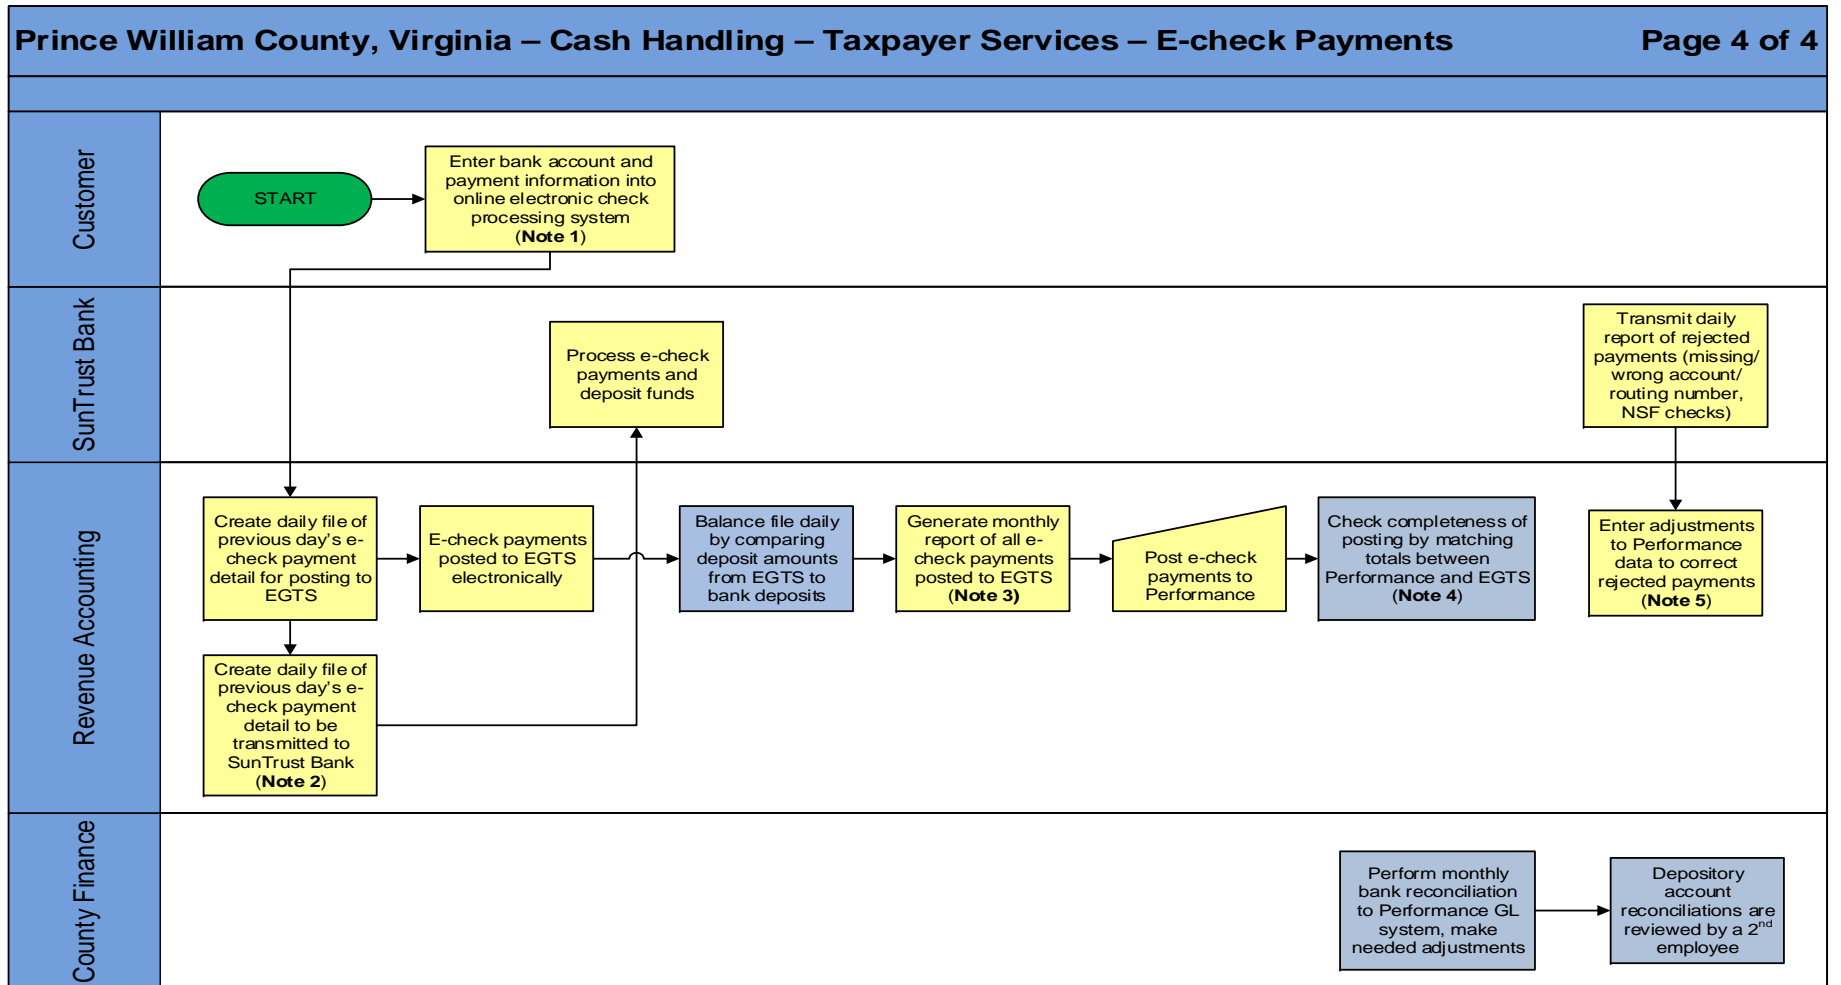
Prince William County, Virginia – Cash Handling – Taxpayer Services – E-check Payments

Page 4 of 4

Customer

START

Enter bank account and payment information into online electronic check processing system (Note 1)

SunTrust Bank

Process e-check payments and deposit funds

Transmit daily report of rejected payments (missing/ wrong account/ routing number, NSF checks)

Revenue Accounting

Create daily file of previous day's e-check payment detail for posting to EGTS

E-check payments posted to EGTS electronically

Balance file daily by comparing deposit amounts from EGTS to bank deposits

Generate monthly report of all e-check payments posted to EGTS (Note 3)

Post e-check payments to Performance

Check completeness of posting by matching totals between Performance and EGTS (Note 4)

Enter adjustments to Performance data to correct rejected payments (Note 5)

Create daily file of previous day's e-check payment detail to be transmitted to SunTrust Bank (Note 2)

County Finance

Perform monthly bank reconciliation to Performance GL system, make needed adjustments

Depository account reconciliations are reviewed by a $2^{nd}$ employee